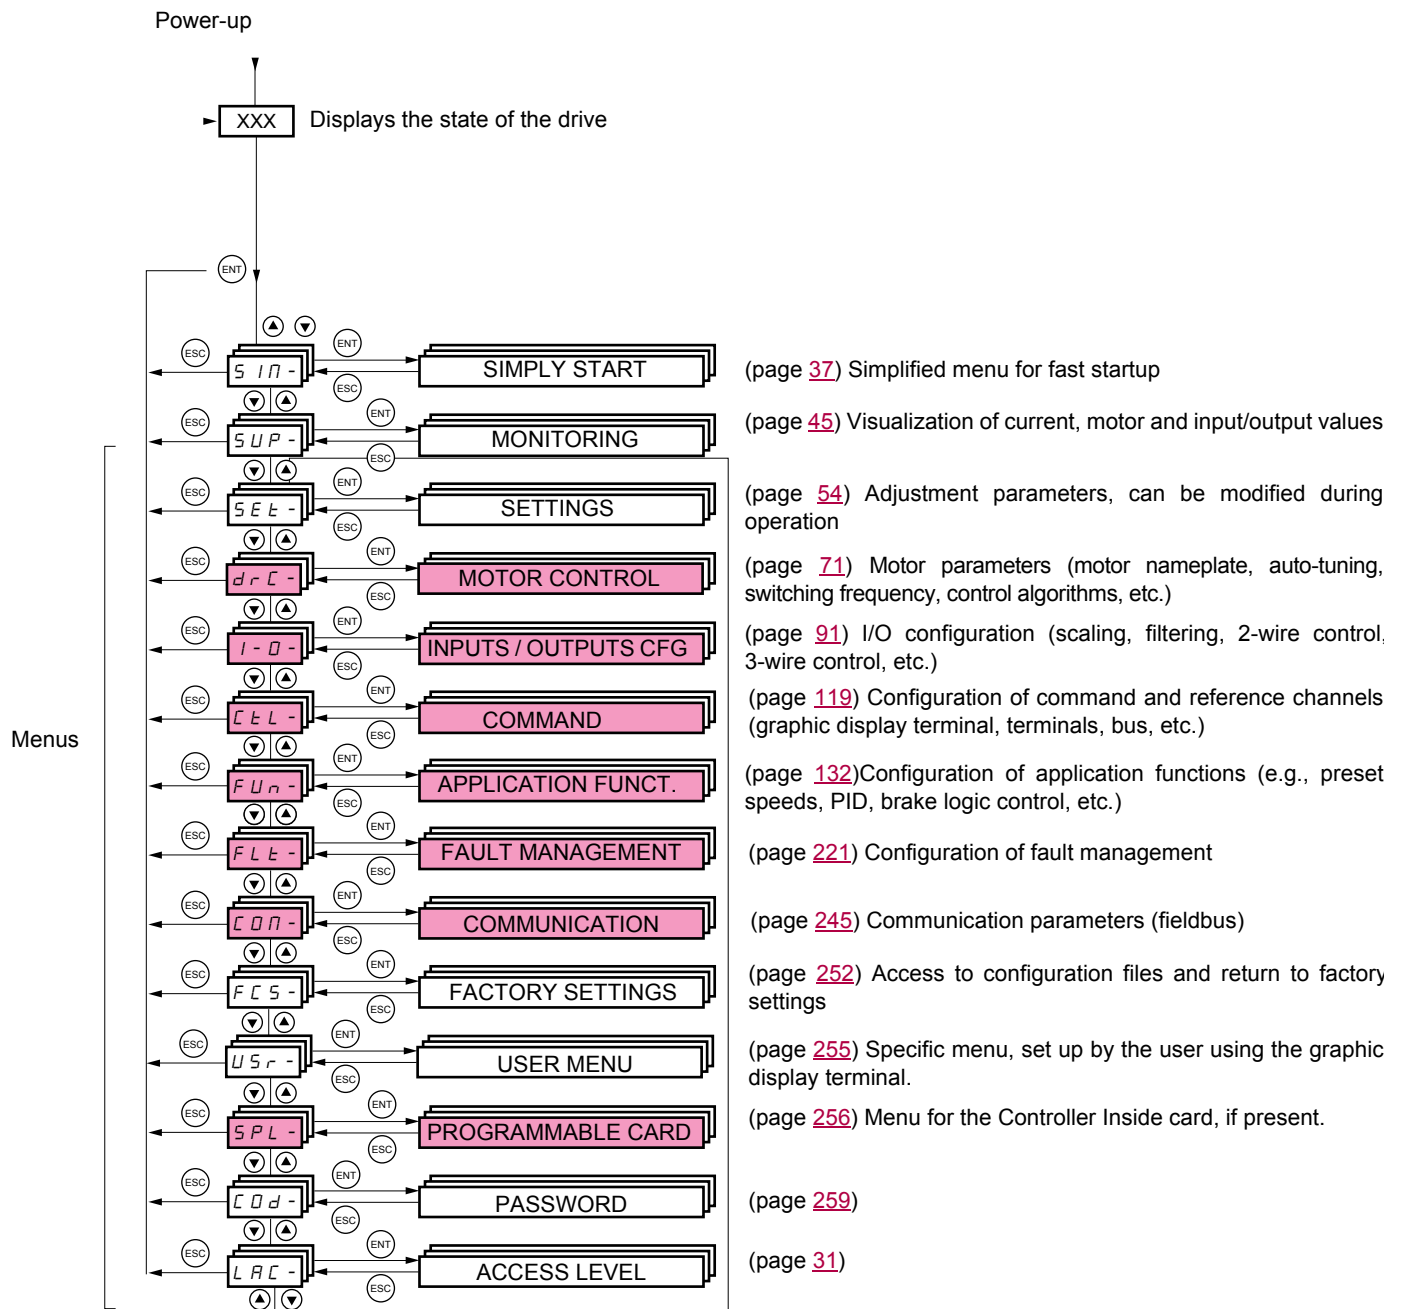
Power-up

XXX Displays the state of the drive

ENT

Menus

ESC
SIM-
ENT
SIMPLY START
ESC
(page 37) Simplified menu for fast startup

ESC
SUP-
ENT
MONITORING
ESC
(page 45) Visualization of current, motor and input/output values

ESC
SEt-
ENT
SETTINGS
ESC
(page 54) Adjustment parameters, can be modified during operation

ESC
drC-
ENT
MOTOR CONTROL
ESC
(page 71) Motor parameters (motor nameplate, auto-tuning, switching frequency, control algorithms, etc.)

ESC
I-O-
ENT
INPUTS / OUTPUTS CFG
ESC
(page 91) I/O configuration (scaling, filtering, 2-wire control, 3-wire control, etc.)

ESC
CtL-
ENT
COMMAND
ESC
(page 119) Configuration of command and reference channels (graphic display terminal, terminals, bus, etc.)

ESC
FUn-
ENT
APPLICATION FUNCT.
ESC
(page 132)Configuration of application functions (e.g., preset speeds, PID, brake logic control, etc.)

ESC
FLt-
ENT
FAULT MANAGEMENT
ESC
(page 221) Configuration of fault management

ESC
COM-
ENT
COMMUNICATION
ESC
(page 245) Communication parameters (fieldbus)

ESC
FCS-
ENT
FACTORY SETTINGS
ESC
(page 252) Access to configuration files and return to factory settings

ESC
USr-
ENT
USER MENU
ESC
(page 255) Specific menu, set up by the user using the graphic display terminal.

ESC
SPL-
ENT
PROGRAMMABLE CARD
ESC
(page 256) Menu for the Controller Inside card, if present.

ESC
COd-
ENT
PASSWORD
ESC
(page 259)

ESC
LAC-
ENT
ACCESS LEVEL
ESC
(page 31)